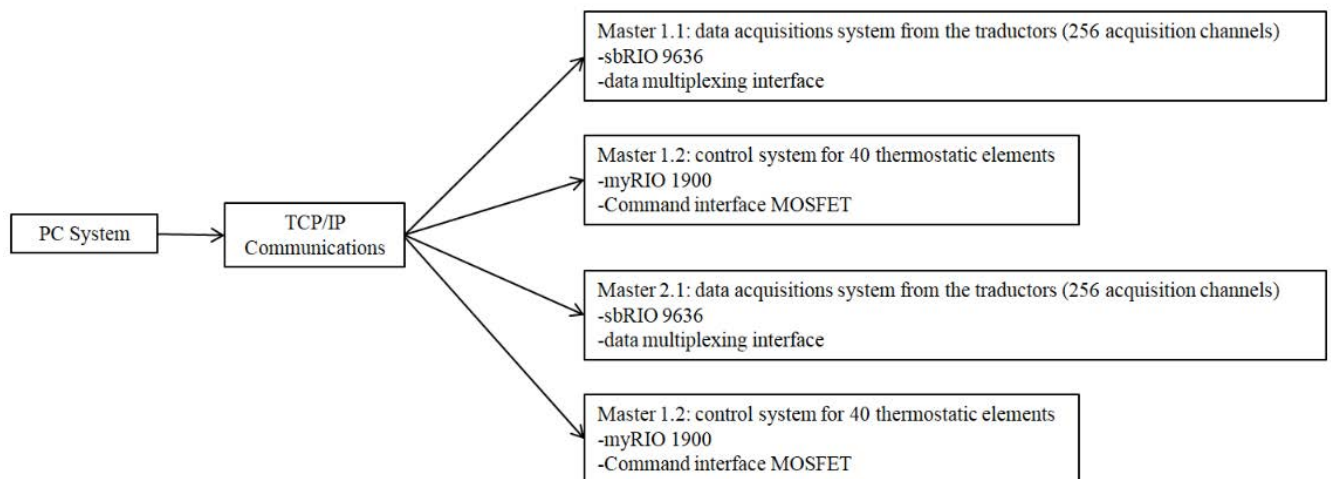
PC System

TCP/IP Communications

Master 1.1: data acquisitions system from the traductors (256 acquisition channels)
-sbRIO 9636
-data multiplexing interface

Master 1.2: control system for 40 thermostatic elements
-myRIO 1900
-Command interface MOSFET

Master 2.1: data acquisitions system from the traductors (256 acquisition channels)
-sbRIO 9636
-data multiplexing interface

Master 1.2: control system for 40 thermostatic elements
-myRIO 1900
-Command interface MOSFET